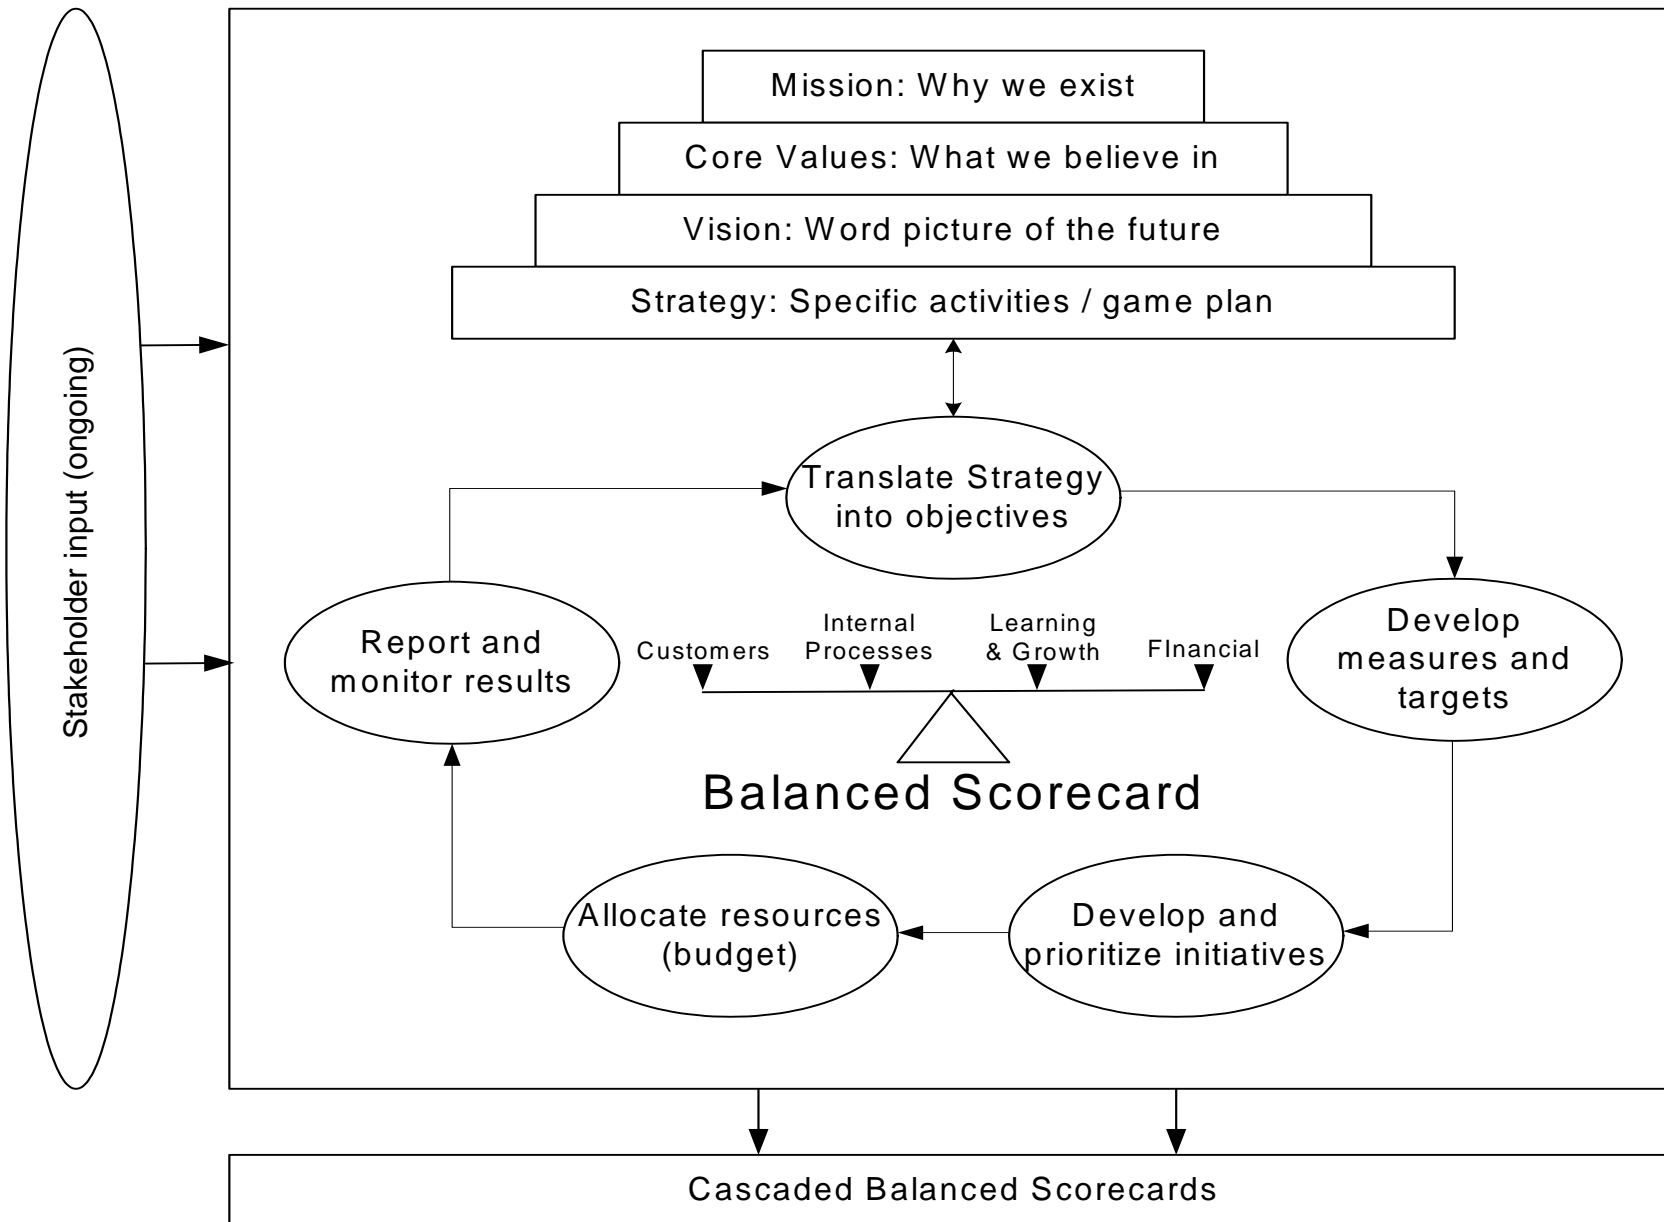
Stakeholder input (ongoing)

Mission: Why we exist

Core Values: What we believe in

Vision: Word picture of the future

Strategy: Specific activities / game plan

Translate Strategy into objectives

Report and monitor results

Develop measures and targets

Customers

Internal Processes

Learning & Growth

FInancial

Balanced Scorecard

Allocate resources (budget)

Develop and prioritize initiatives

Cascaded Balanced Scorecards